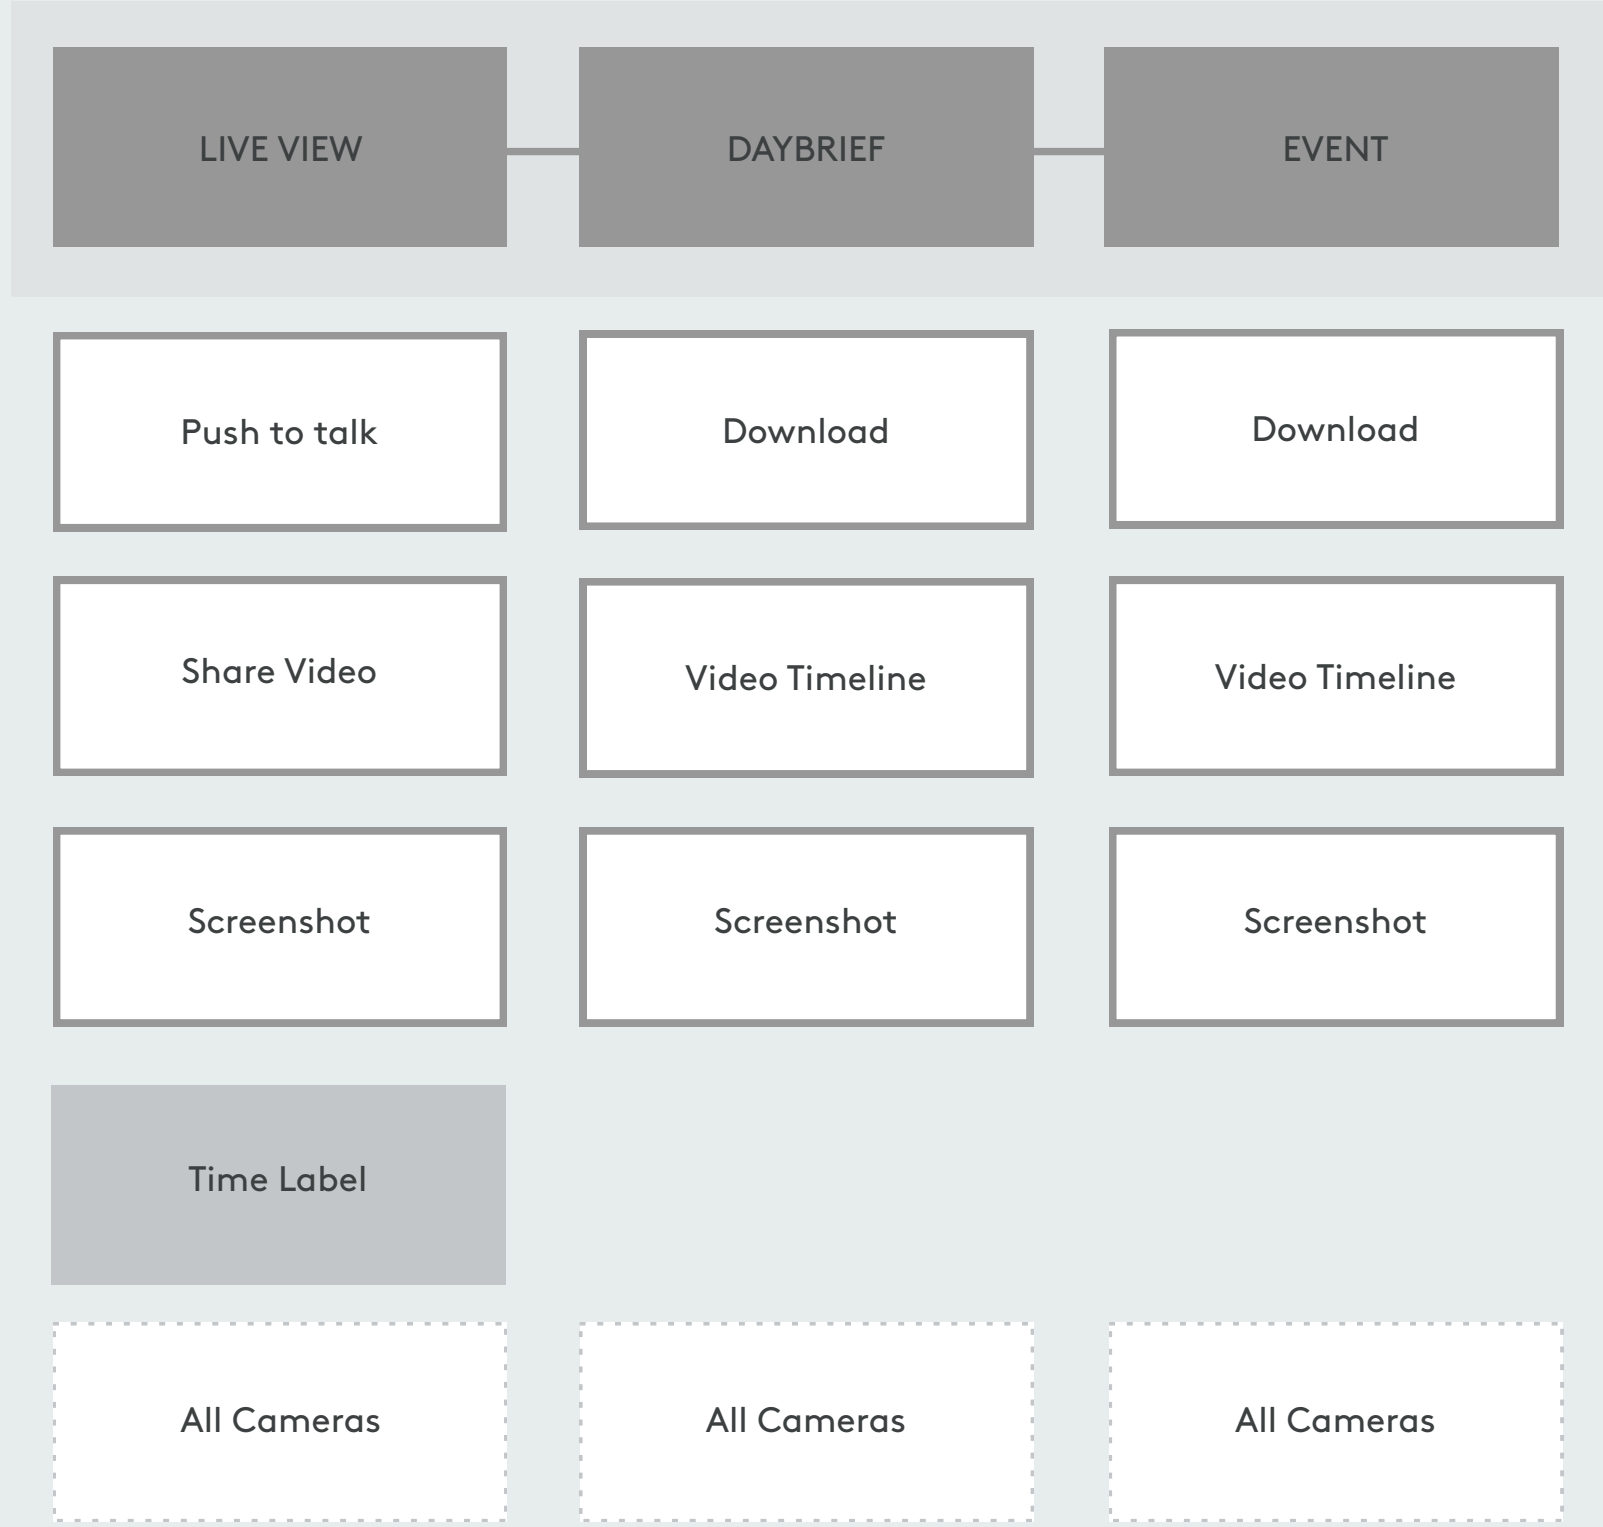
| LIVE VIEW | DAYBRIEF | EVENT |
|---|---|---|
| Push to talk | Download | Download |
| Share Video | Video Timeline | Video Timeline |
| Screenshot | Screenshot | Screenshot |
| Time Label | | |
| All Cameras | All Cameras | All Cameras |